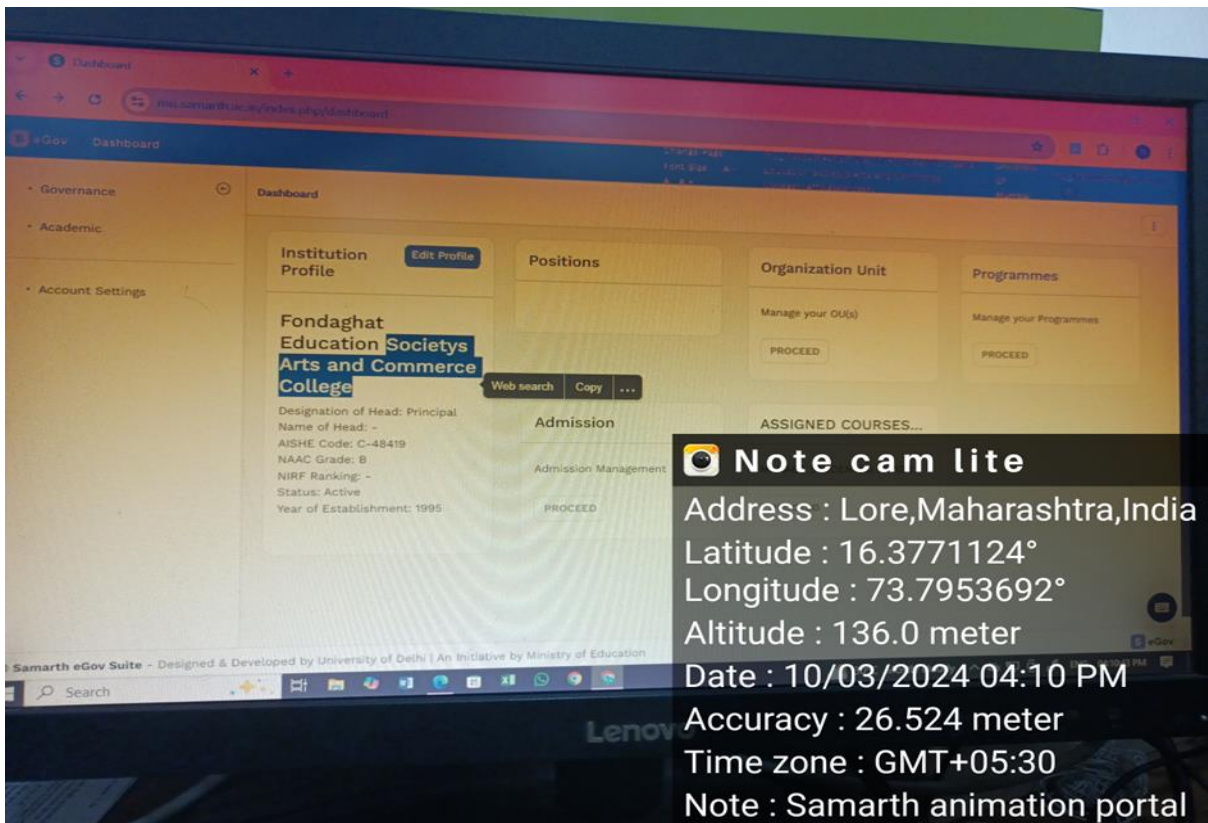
Dashboard

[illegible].samarth.ac.in/index.php/dashboard

eGov Dashboard

Governance

Academic

Account Settings

Dashboard

Institution Profile

Edit Profile

Fondaghat Education Societys Arts and Commerce College

Web search Copy ...

Designation of Head: Principal
Name of Head: -
AISHE Code: C-48419
NAAC Grade: B
NIRF Ranking: -
Status: Active
Year of Establishment: 1995

Positions

Admission

Admission Management

PROCEED

Organization Unit

Manage your OU(s)

PROCEED

Programmes

Manage your Programmes

PROCEED

ASSIGNED COURSES...

Samarth eGov Suite - Designed & Developed by University of Delhi | An Initiative by Ministry of Education

eGov

Search

Lenovo

Note cam lite
Address : Lore,Maharashtra,India
Latitude : 16.3771124°
Longitude : 73.7953692°
Altitude : 136.0 meter
Date : 10/03/2024 04:10 PM
Accuracy : 26.524 meter
Time zone : GMT+05:30
Note : Samarth animation portal